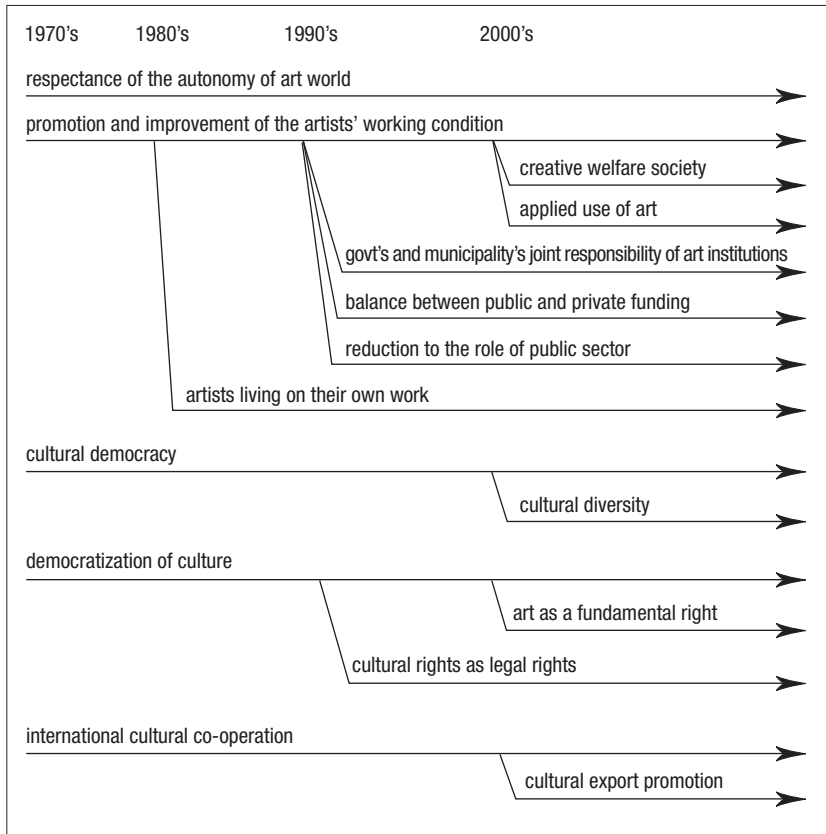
1970's 1980's 1990's 2000's

respectance of the autonomy of art world

promotion and improvement of the artists' working condition

creative welfare society

applied use of art

govt's and municipality's joint responsibility of art institutions

balance between public and private funding

reduction to the role of public sector

artists living on their own work

cultural democracy

cultural diversity

democratization of culture

art as a fundamental right

cultural rights as legal rights

international cultural co-operation

cultural export promotion